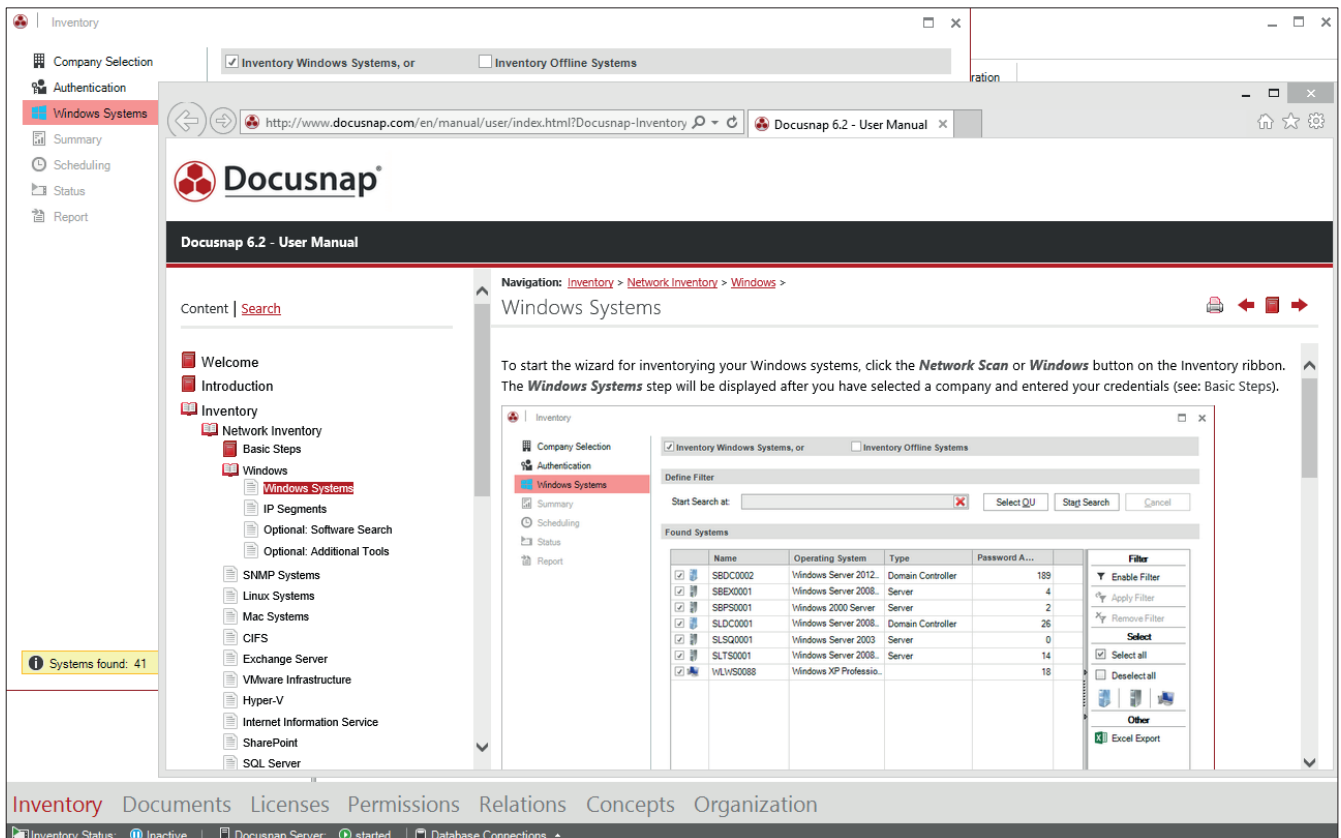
Inventory

Company Selection
Authentication
Windows Systems
Summary
Scheduling
Status
Report

Inventory Windows Systems, or
Inventory Offline Systems

ration

Systems found: 41

http://www.docusnap.com/en/manual/user/index.html?Docusnap-Inventory
Docusnap 6.2 - User Manual

Docusnap®

Docusnap 6.2 - User Manual

Content | Search

Welcome
Introduction
Inventory
Network Inventory
Basic Steps
Windows
Windows Systems
IP Segments
Optional: Software Search
Optional: Additional Tools
SNMP Systems
Linux Systems
Mac Systems
CIFS
Exchange Server
VMware Infrastructure
Hyper-V
Internet Information Service
SharePoint
SQL Server

Navigation: Inventory > Network Inventory > Windows >
Windows Systems

To start the wizard for inventorying your Windows systems, click the ***Network Scan*** or ***Windows*** button on the Inventory ribbon. The ***Windows Systems*** step will be displayed after you have selected a company and entered your credentials (see: Basic Steps).

Inventory

Company Selection
Authentication
Windows Systems
Summary
Scheduling
Status
Report

Inventory Windows Systems, or
Inventory Offline Systems

Define Filter
Start Search at:
Select OU
Start Search
Cancel

Found Systems

| | Name | Operating System | Type | Password A... |
|---|---|---|---|---|
| ☑ | SBDC0002 | Windows Server 2012... | Domain Controller | 189 |
| ☑ | SBEX0001 | Windows Server 2008... | Server | 4 |
| ☑ | SBPS0001 | Windows 2000 Server | Server | 2 |
| ☑ | SLDC0001 | Windows Server 2008... | Domain Controller | 26 |
| ☑ | SLSQ0001 | Windows Server 2003 | Server | 0 |
| ☑ | SLTS0001 | Windows Server 2008... | Server | 14 |
| ☑ | WLWS0088 | Windows XP Professio... | | 18 |

Filter
Enable Filter
Apply Filter
Remove Filter
Select
Select all
Deselect all
Other
Excel Export

Inventory Documents Licenses Permissions Relations Concepts Organization

Inventory Status: Inactive | Docusnap Server: started | Database Connections